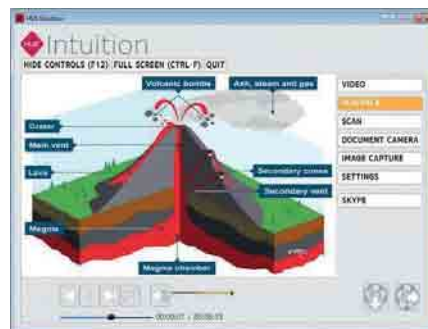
HUE Intuition

Intuition

HIDE CONTROLS (F12) FULL SCREEN (CTRL F) QUIT

Volcanic bombs

Ash, steam and gas

Crater

Main vent

Lava

Secondary cones

Secondary vent

Magma

Magma chamber

VIDEO

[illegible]

SCAN

DOCUMENT CAMERA

IMAGE CAPTURE

SETTINGS

SKYPE

00:00:17 / 00:00:23